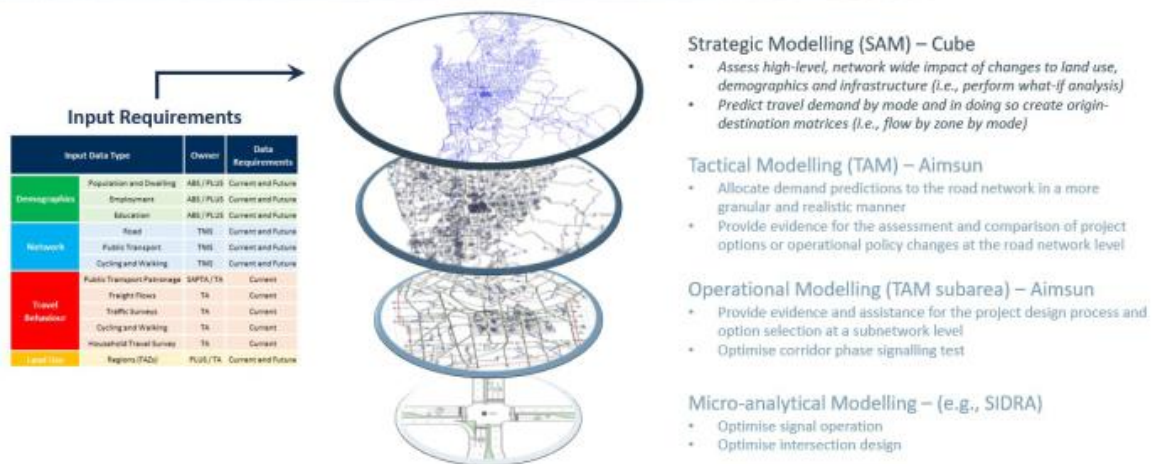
Input Requirements

| Input Data Type | | Owner | Data Requirements |
|---|---|---|---|
| Demographics | Population and Dwelling | ABS / PLUS | Current and Future |
| | Employment | ABS / PLUS | Current and Future |
| | Education | ABS / PLUS | Current and Future |
| Network | Road | TMS | Current and Future |
| | Public Transport | TMS | Current and Future |
| | Cycling and Walking | TMS | Current and Future |
| Travel Behaviour | Public Transport Patronage | SAPTA / TA | Current |
| | Freight Flows | TA | Current |
| | Traffic Surveys | TA | Current |
| | Cycling and Walking | TA | Current |
| | Household Travel Survey | TA | Current |
| Land Use | Regions (TAZs) | PLUS / TA | Current and Future |

Strategic Modelling (SAM) – Cube
• Assess high-level, network wide impact of changes to land use, demographics and infrastructure (i.e., perform what-if analysis)
• Predict travel demand by mode and in doing so create origin-destination matrices (i.e., flow by zone by mode)

Tactical Modelling (TAM) – Aimsun
• Allocate demand predictions to the road network in a more granular and realistic manner
• Provide evidence for the assessment and comparison of project options or operational policy changes at the road network level

Operational Modelling (TAM subarea) – Aimsun
• Provide evidence and assistance for the project design process and option selection at a subnetwork level
• Optimise corridor phase signalling test

Micro-analytical Modelling – (e.g., SIDRA)
• Optimise signal operation
• Optimise intersection design